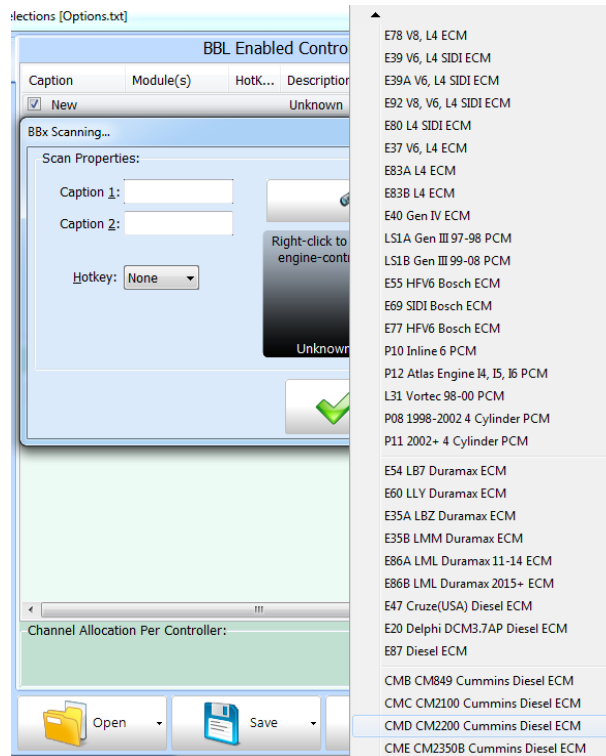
lections [Options.txt]

BBL Enabled Contro

| Caption | Module(s) | HotK... | Description |
|---|---|---|---|
| ☑ New | | | Unknown |

BBx Scanning...

Scan Properties:

Caption 1:

Caption 2:

Hotkey: None

Right-click to
engine-contr

Unknown

Channel Allocation Per Controller:

Open

Save

E78 V8, L4 ECM
E39 V6, L4 SIDI ECM
E39A V6, L4 SIDI ECM
E92 V8, V6, L4 SIDI ECM
E80 L4 SIDI ECM
E37 V6, L4 ECM
E83A L4 ECM
E83B L4 ECM
E40 Gen IV ECM
LS1A Gen III 97-98 PCM
LS1B Gen III 99-08 PCM
E55 HFV6 Bosch ECM
E69 SIDI Bosch ECM
E77 HFV6 Bosch ECM
P10 Inline 6 PCM
P12 Atlas Engine I4, I5, I6 PCM
L31 Vortec 98-00 PCM
P08 1998-2002 4 Cylinder PCM
P11 2002+ 4 Cylinder PCM
E54 LB7 Duramax ECM
E60 LLY Duramax ECM
E35A LBZ Duramax ECM
E35B LMM Duramax ECM
E86A LML Duramax 11-14 ECM
E86B LML Duramax 2015+ ECM
E47 Cruze(USA) Diesel ECM
E20 Delphi DCM3.7AP Diesel ECM
E87 Diesel ECM
CMB CM849 Cummins Diesel ECM
CMC CM2100 Cummins Diesel ECM
CMD CM2200 Cummins Diesel ECM
CME CM2350B Cummins Diesel ECM